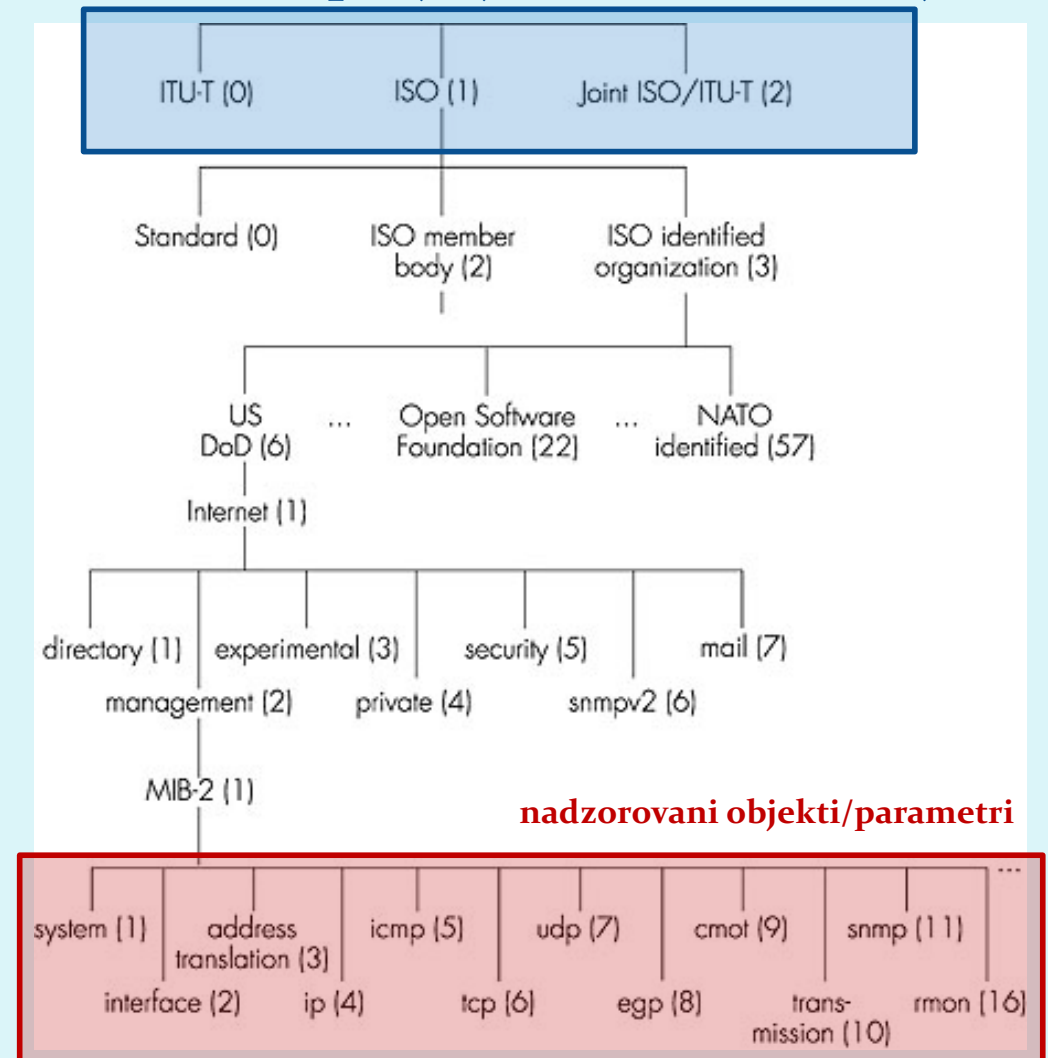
ITU-T (0)
ISO (1)
Joint ISO/ITU-T (2)

Standard (0)
ISO member body (2)
ISO identified organization (3)

US DoD (6)
...
Open Software Foundation (22)
...
NATO identified (57)

Internet (1)

directory (1)
experimental (3)
security (5)
mail (7)
management (2)
private (4)
snmpv2 (6)

MIB-2 (1)

nadzorovani objekti/parametri

...
system (1)
address translation (3)
icmp (5)
udp (7)
cmot (9)
snmp (11)
interface (2)
ip (4)
tcp (6)
egp (8)
transmission (10)
rmon (16)